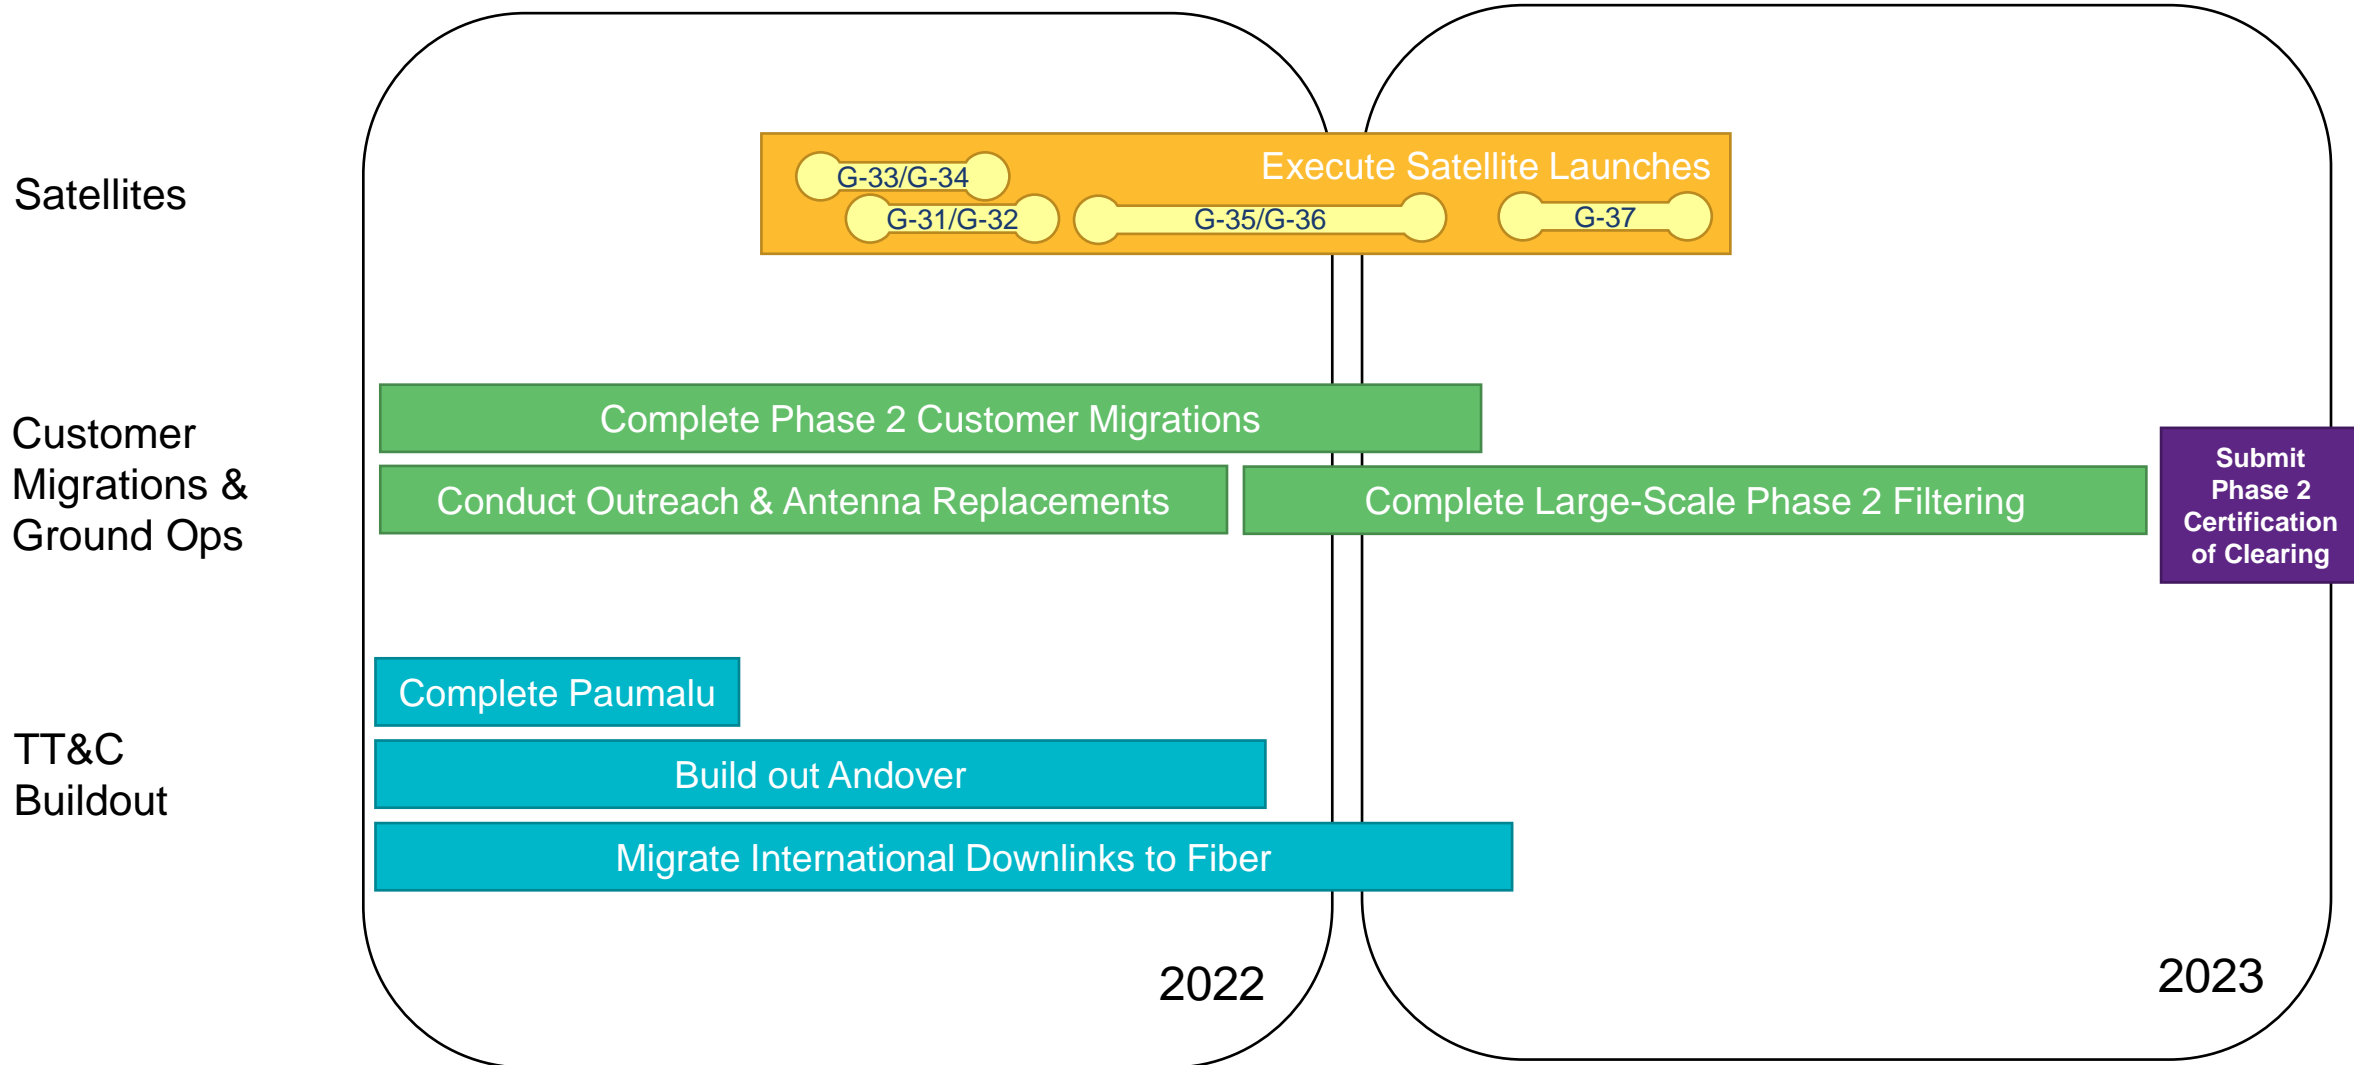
Satellites

Execute Satellite Launches

G-33/G-34

G-31/G-32

G-35/G-36

G-37

Customer Migrations & Ground Ops

Complete Phase 2 Customer Migrations

Conduct Outreach & Antenna Replacements

Complete Large-Scale Phase 2 Filtering

Submit Phase 2 Certification of Clearing

TT&C Buildout

Complete Paumalu

Build out Andover

Migrate International Downlinks to Fiber

2022

2023